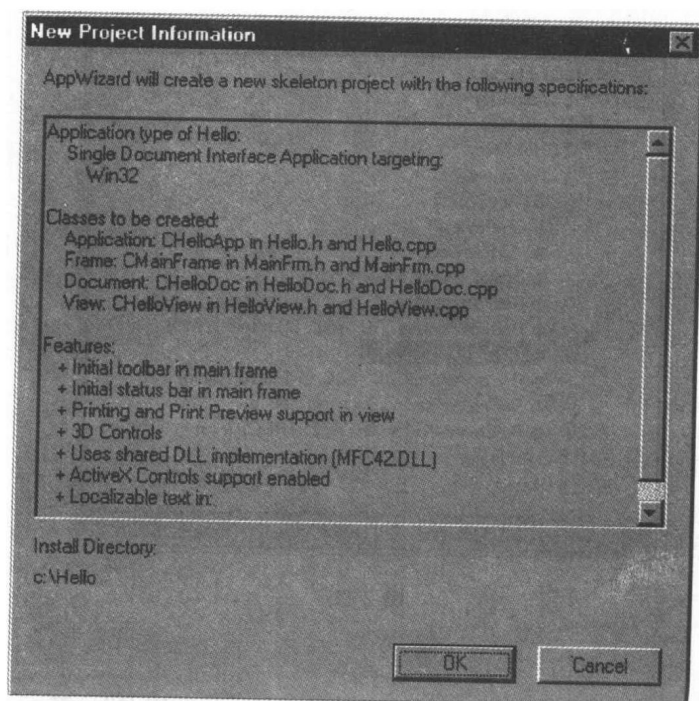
New Project Information

AppWizard will create a new skeleton project with the following specifications:

Application type of Hello:
Single Document Interface Application targeting:
Win32

Classes to be created:
Application: CHelloApp in Hello.h and Hello.cpp
Frame: CMainFrame in MainFrm.h and MainFrm.cpp
Document: CHelloDoc in HelloDoc.h and HelloDoc.cpp
View: CHelloView in HelloView.h and HelloView.cpp

Features:
+ Initial toolbar in main frame
+ Initial status bar in main frame
+ Printing and Print Preview support in view
+ 3D Controls
+ Uses shared DLL implementation (MFC42.DLL)
+ ActiveX Controls support enabled
+ Localizable text in:

Install Directory:
c:\Hello

OK
Cancel